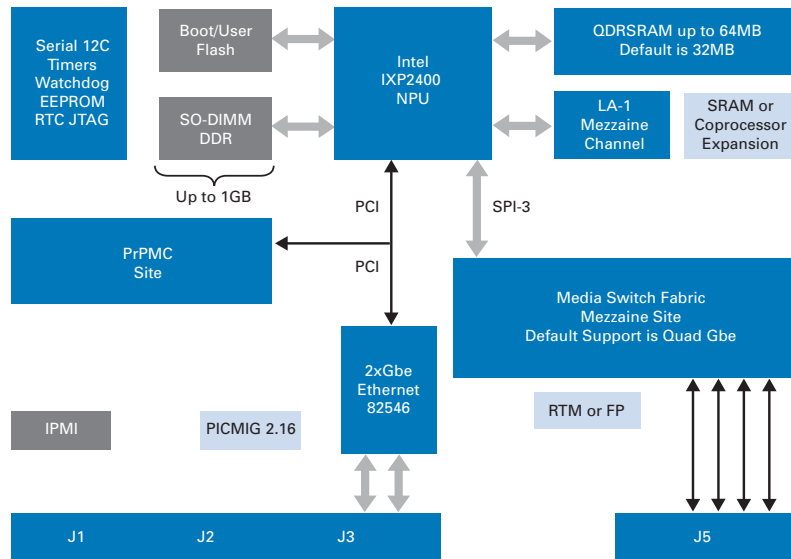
Serial 12C
Timers
Watchdog
EEPROM
RTC JTAG

Boot/User
Flash

SO-DIMM
DDR

Up to 1GB

Intel
IXP2400
NPU

QDRSRAM up to 64MB
Default is 32MB

LA-1
Mezzaine
Channel

SRAM or
Coprocessor
Expansion

PCI

SPI-3

PrPMC
Site

PCI

Media Switch Fabric
Mezzaine Site
Default Support is Quad Gbe

2xGbe
Ethernet
82546

RTM or FP

IPMI

PICMIG 2.16

J1

J2

J3

J5